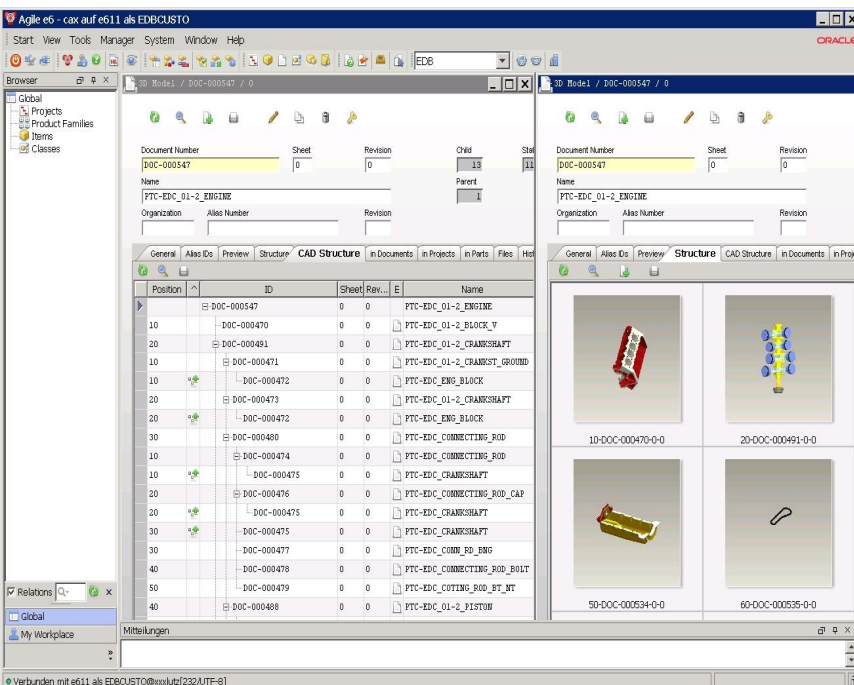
Agile e6 - cax auf e611 als EDBCUSTO

Start View Tools Manager System Window Help

ORACLE

EDB

Browser

Global
Projects
Product Families
Items
Classes

3D Model / DOC-000547 / 0

Document Number
DOC-000547
Sheet
0
Revision
0
Child
13
Stat
11
Name
PTC-EDC_01-2_ENGINE
Parent
1
Organization
Alias Number
Revision

General | Alias IDs | Preview | Structure | CAD Structure | in Documents | in Projects | in Parts | Files | Hist

| Position | ^ | ID | Sheet | Rev... | E | Name |
|---|---|---|---|---|---|---|
| | | DOC-000547 | 0 | 0 | | PTC-EDC_01-2_ENGINE |
| 10 | | DOC-000470 | 0 | 0 | | PTC-EDC_01-2_BLOCK_V |
| 20 | | DOC-000491 | 0 | 0 | | PTC-EDC_01-2_CRANKSHAFT |
| 10 | | DOC-000471 | 0 | 0 | | PTC-EDC_01-2_CRANKST_GROUND |
| 10 | | DOC-000472 | 0 | 0 | | PTC-EDC_ENG_BLOCK |
| 20 | | DOC-000473 | 0 | 0 | | PTC-EDC_01-2_CRANKSHAFT |
| 20 | | DOC-000472 | 0 | 0 | | PTC-EDC_ENG_BLOCK |
| 30 | | DOC-000480 | 0 | 0 | | PTC-EDC_CONNECTING_ROD |
| 10 | | DOC-000474 | 0 | 0 | | PTC-EDC_CONNECTING_ROD |
| 10 | | DOC-000475 | 0 | 0 | | PTC-EDC_CRANKSHAFT |
| 20 | | DOC-000476 | 0 | 0 | | PTC-EDC_CONNECTING_ROD_CAP |
| 20 | | DOC-000475 | 0 | 0 | | PTC-EDC_CRANKSHAFT |
| 30 | | DOC-000475 | 0 | 0 | | PTC-EDC_CRANKSHAFT |
| 30 | | DOC-000477 | 0 | 0 | | PTC-EDC_CONN_RD_BNG |
| 40 | | DOC-000478 | 0 | 0 | | PTC-EDC_CONNECTING_ROD_BOLT |
| 50 | | DOC-000479 | 0 | 0 | | PTC-EDC_COTING_ROD_BT_NT |
| 40 | | DOC-000488 | 0 | 0 | | PTC-EDC_01-2_PISTON |

3D Model / DOC-000547 / 0

Document Number
DOC-000547
Sheet
0
Revision
0
Name
PTC-EDC_01-2_ENGINE
Organization
Alias Number
Revision

General | Alias IDs | Preview | Structure | CAD Structure | in Documents | in Proj

10-DOC-000470-0-0
20-DOC-000491-0-0
50-DOC-000534-0-0
60-DOC-000535-0-0

Relations
Global
My Workplace

Mitteilungen

Verbunden mit e611 als EDBCUSTO@xxxlutz[232/UTF-8]